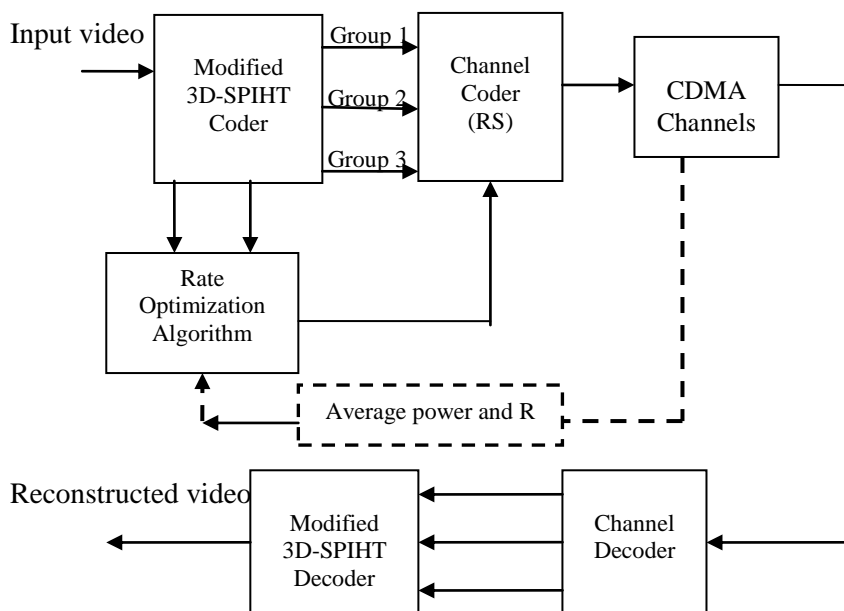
Input video

Modified 3D-SPIHT Coder

Group 1

Group 2

Group 3

Channel Coder (RS)

CDMA Channels

Rate Optimization Algorithm

Average power and R

Reconstructed video

Modified 3D-SPIHT Decoder

Channel Decoder